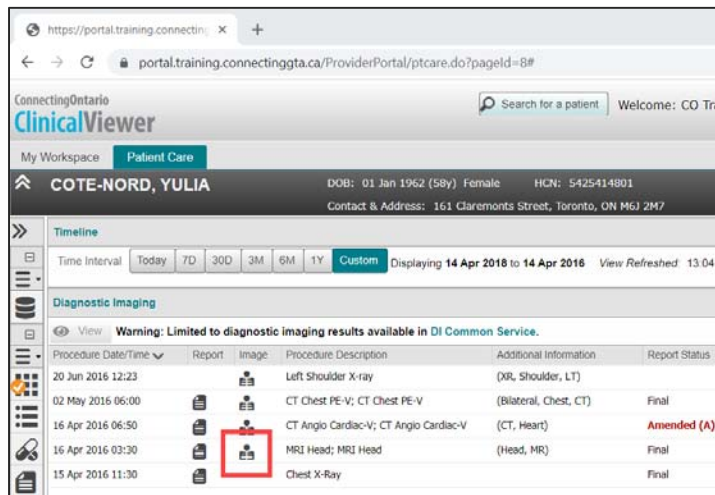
https://portal.training.connecting ×   +

← → C portal.training.connectinggta.ca/ProviderPortal/ptcare.do?pageId=8#

ConnectingOntario
ClinicalViewer

Search for a patient   Welcome: CO Tr

My Workspace   Patient Care

COTE-NORD, YULIA   DOB: 01 Jan 1962 (58y) Female   HCN: 5425414801
Contact & Address: 161 Claremonts Street, Toronto, ON M6J 2M7

Timeline

Time Interval   Today   7D   30D   3M   6M   1Y   Custom   Displaying 14 Apr 2018 to 14 Apr 2016   View Refreshed 13:04

Diagnostic Imaging

View   Warning: Limited to diagnostic imaging results available in DI Common Service.

| Procedure Date/Time | Report | Image | Procedure Description | Additional Information | Report Status |
|---|---|---|---|---|---|
| 20 Jun 2016 12:23 | | | Left Shoulder X-ray | (XR, Shoulder, LT) | |
| 02 May 2016 06:00 | | | CT Chest PE-V; CT Chest PE-V | (Bilateral, Chest, CT) | Final |
| 16 Apr 2016 06:50 | | | CT Angio Cardiac-V; CT Angio Cardiac-V | (CT, Heart) | Amended (A) |
| 16 Apr 2016 03:30 | | | MRI Head; MRI Head | (Head, MR) | Final |
| 15 Apr 2016 11:30 | | | Chest X-Ray | | Final |